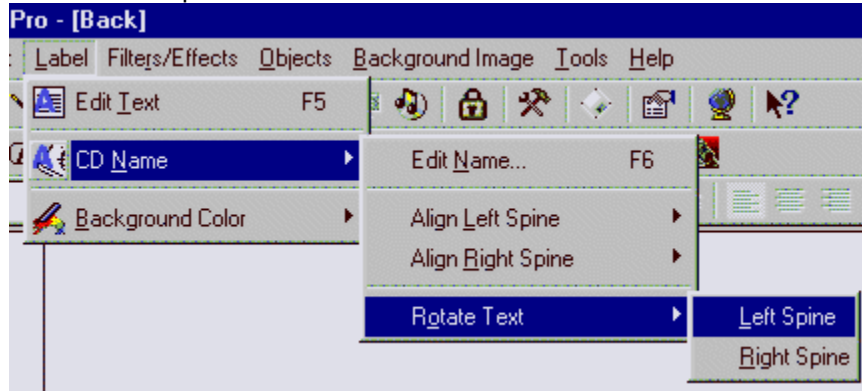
Pro - [Back]

Label Filters/Effects Objects Background Image Tools Help

Edit Text F5

CD Name

Background Color

Edit Name... F6

Align Left Spine

Align Right Spine

Rotate Text

Left Spine

Right Spine